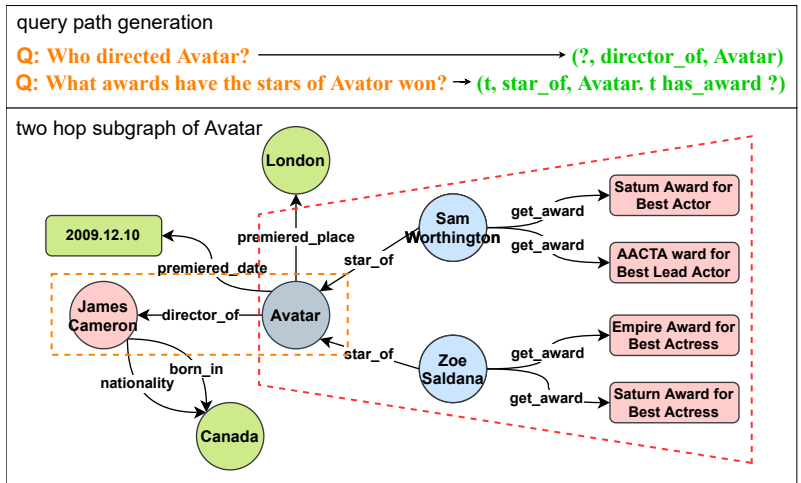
query path generation

Q: Who directed Avatar? → (?, director_of, Avatar)

Q: What awards have the stars of Avator won? → (t, star_of, Avatar. t has_award ?)

two hop subgraph of Avatar

London

2009.12.10

premiered_place

premiered_date

James Cameron

director_of

Avatar

star_of

Sam Worthington

get_award

get_award

Satum Award for Best Actor

AACTA ward for Best Lead Actor

star_of

Zoe Saldana

get_award

get_award

Empire Award for Best Actress

Saturn Award for Best Actress

nationality

born_in

Canada